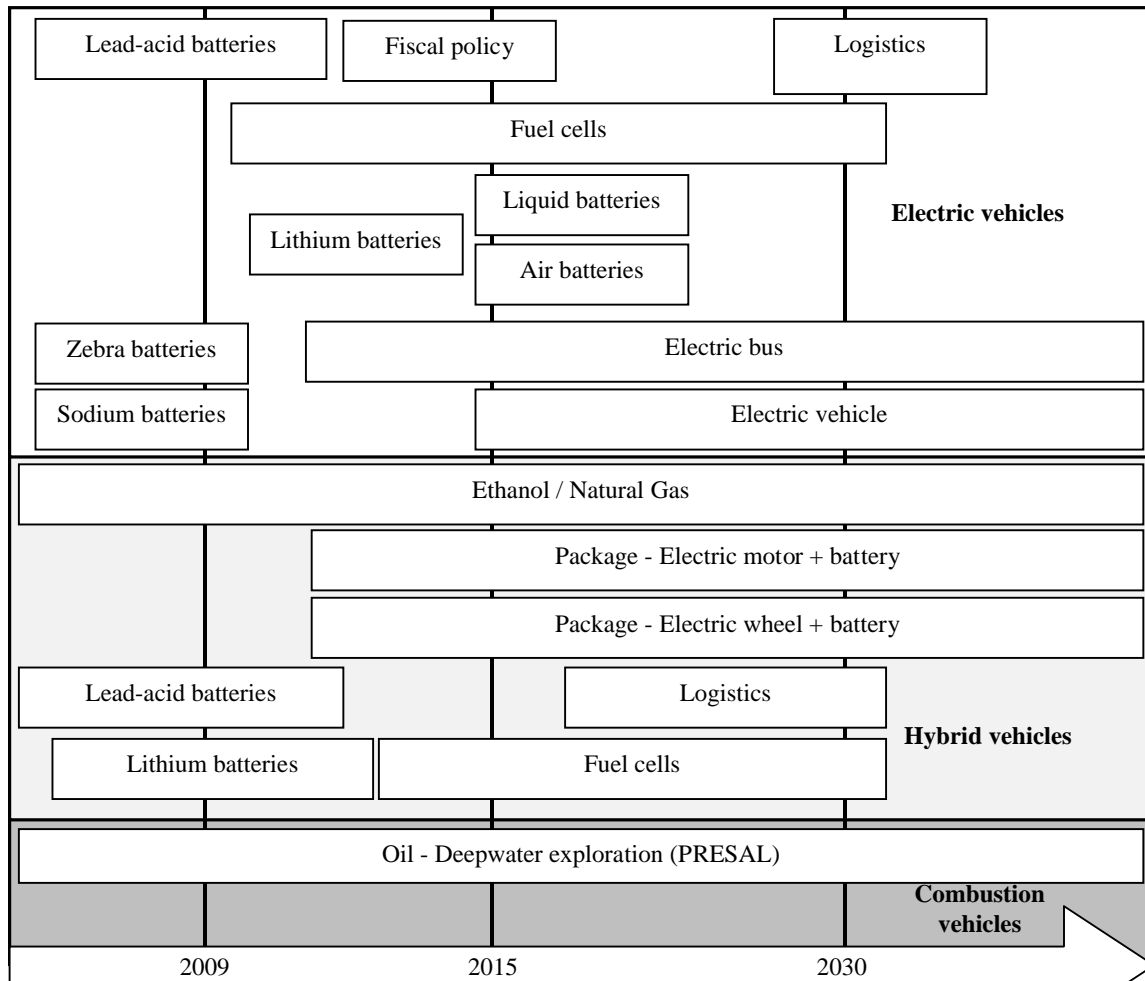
Lead-acid batteries

Fiscal policy

Logistics

Fuel cells

Liquid batteries

Lithium batteries

Air batteries

Electric vehicles

Zebra batteries

Electric bus

Sodium batteries

Electric vehicle

Ethanol / Natural Gas

Package - Electric motor + battery

Package - Electric wheel + battery

Lead-acid batteries

Logistics

Lithium batteries

Fuel cells

Hybrid vehicles

Oil - Deepwater exploration (PRESAL)

Combustion vehicles

2009

2015

2030